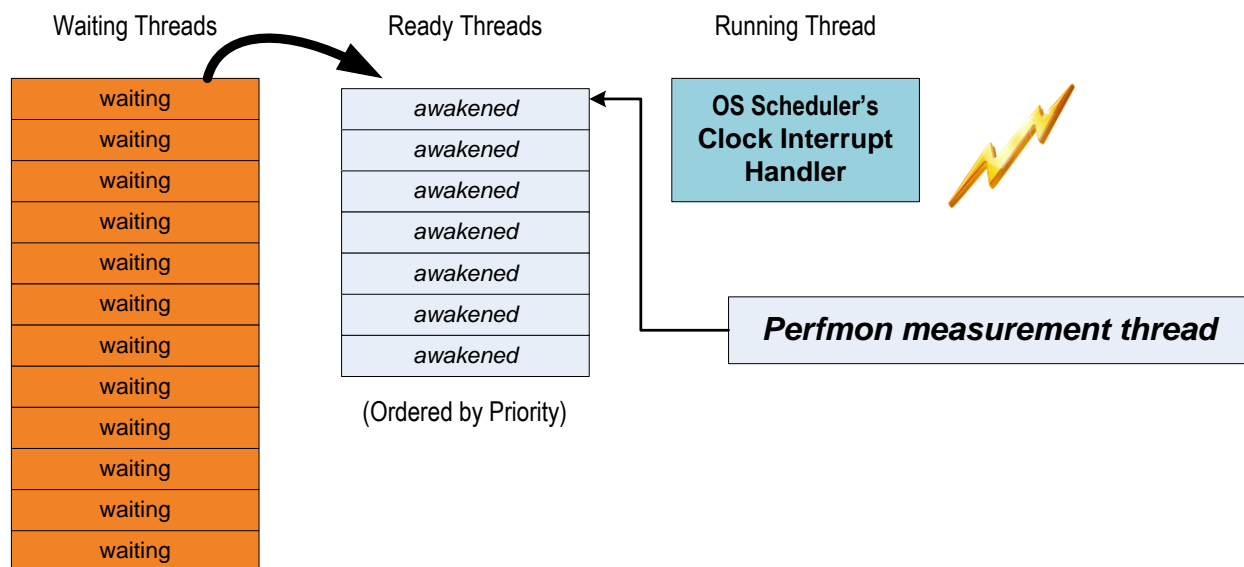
Waiting Threads

waiting
waiting
waiting
waiting
waiting
waiting
waiting
waiting
waiting
waiting
waiting
waiting

Ready Threads

awakened
awakened
awakened
awakened
awakened
awakened
awakened

(Ordered by Priority)

Running Thread

OS Scheduler's Clock Interrupt Handler

Perfmon measurement thread